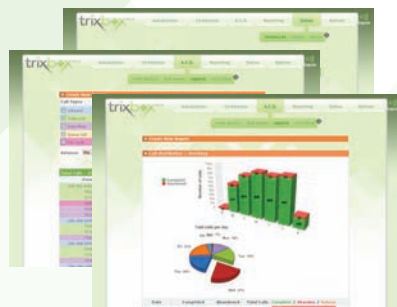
trixbox

trixbox

trixbox

Administration

Call Analysis

A.C.D

Reporting

Status

Options

Create New Report

Call Distribution - Anything

Total calls per day

Date

Completed

Abandoned

Total Calls

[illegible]